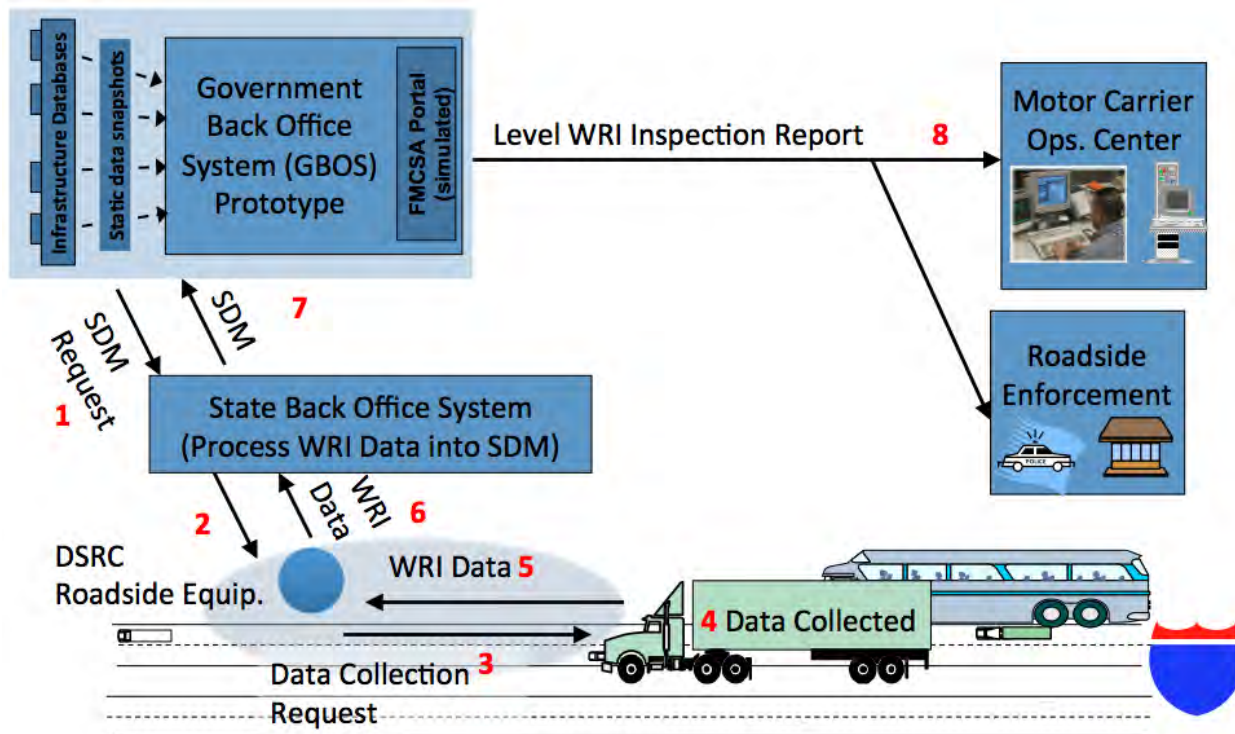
Infrastructure Databases

Static data snapshots

Government Back Office System (GBOS) Prototype

FMCSA Portal (simulated)

Level WRI Inspection Report 8

Motor Carrier Ops. Center

SDM Request 1

SDM 7

Roadside Enforcement

POLICE

State Back Office System (Process WRI Data into SDM)

2

WRI Data 6

DSRC Roadside Equip.

WRI Data 5

4 Data Collected

Data Collection 3 Request